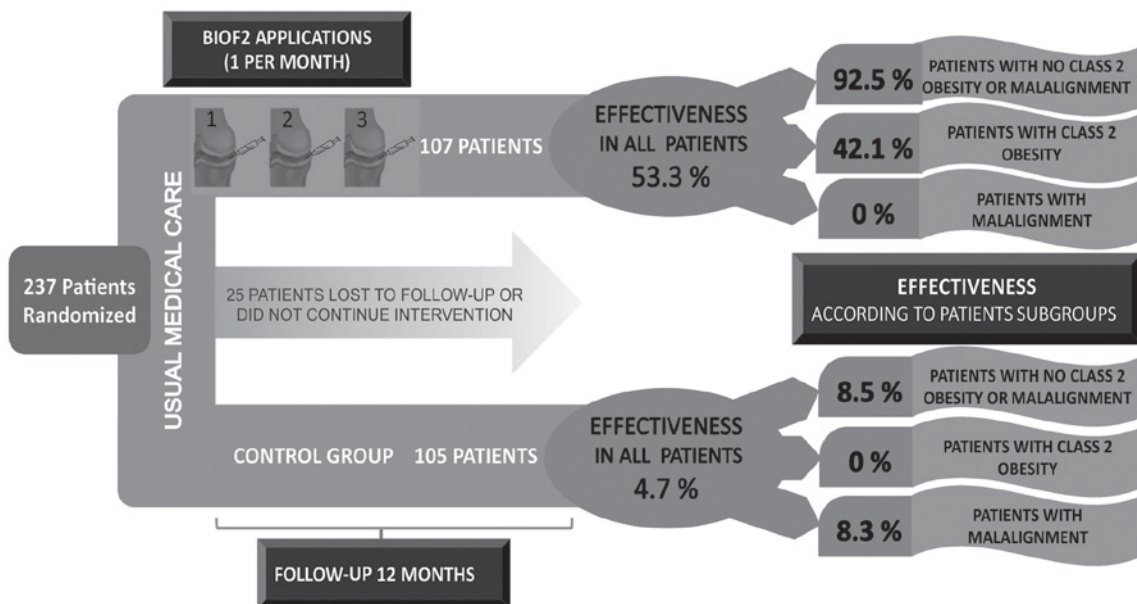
BIOF2 APPLICATIONS
(1 PER MONTH)

237 Patients Randomized

USUAL MEDICAL CARE

1 2 3

107 PATIENTS

EFFECTIVENESS IN ALL PATIENTS
53.3 %

92.5 % PATIENTS WITH NO CLASS 2 OBESITY OR MALALIGNMENT

42.1 % PATIENTS WITH CLASS 2 OBESITY

0 % PATIENTS WITH MALALIGNMENT

25 PATIENTS LOST TO FOLLOW-UP OR DID NOT CONTINUE INTERVENTION

EFFECTIVENESS
ACCORDING TO PATIENTS SUBGROUPS

CONTROL GROUP 105 PATIENTS

EFFECTIVENESS IN ALL PATIENTS
4.7 %

8.5 % PATIENTS WITH NO CLASS 2 OBESITY OR MALALIGNMENT

0 % PATIENTS WITH CLASS 2 OBESITY

8.3 % PATIENTS WITH MALALIGNMENT

FOLLOW-UP 12 MONTHS